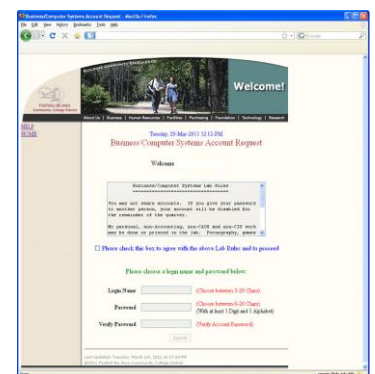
Business/Computer Systems Account Request - Mozilla Firefox

File Edit View History Bookmarks Tools Help

Welcome!

About Us | Business | Human Resources | Facilities | Purchasing | Foundation | Technology | Research

HELP
HOME

Tuesday, 29-Mar-2011 12:12 PM

Business/Computer Systems Account Request

Welcome

Business/Computer Systems Lab Rules

You may not share accounts. If you give your password to another person, your account will be disabled for the remainder of the quarter.

No personal, non-Accounting, non-CAOT and non-CIS work may be done or printed in the lab. Pornography, games

☐ Please check this box to agree with the above Lab Rules and to proceed

Please choose a login name and password below:

Login Name (Choose between 5-20 Chars)

Password (Choose between 5-20 Chars) (With at least 1 Digit and 1 Alphabet)

Verify Password (Verify Account Password)

Submit

Last Updated: Tuesday, March 1st, 2011 at 07:59 PM
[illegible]